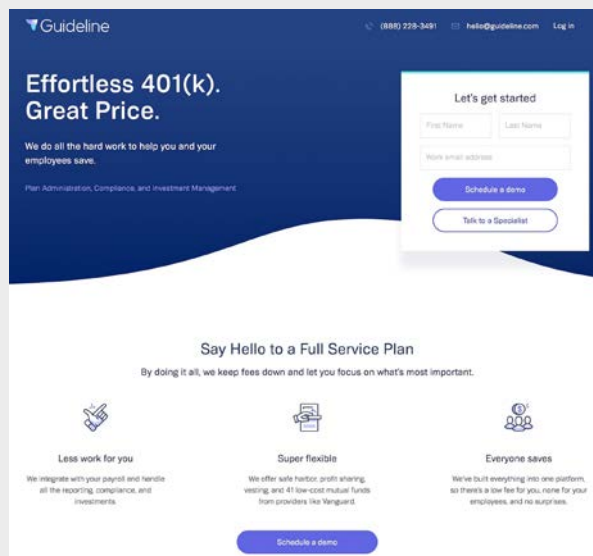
Guideline

(888) 228-3491 hello@guideline.com Log in

Effortless 401(k). Great Price.

We do all the hard work to help you and your employees save.

Plan Administration, Compliance, and Investment Management

Let's get started

First Name

Last Name

Work email address

Schedule a demo

Talk to a Specialist

Say Hello to a Full Service Plan

By doing it all, we keep fees down and let you focus on what's most important.

Less work for you

We integrate with your payroll and handle all the reporting, compliance, and investments.

Super flexible

We offer safe harbor, profit sharing, vesting, and 41 low-cost mutual funds from providers like Vanguard.

Everyone saves

We've built everything into one platform, so there's a low fee for you, none for your employees, and no surprises.

Schedule a demo